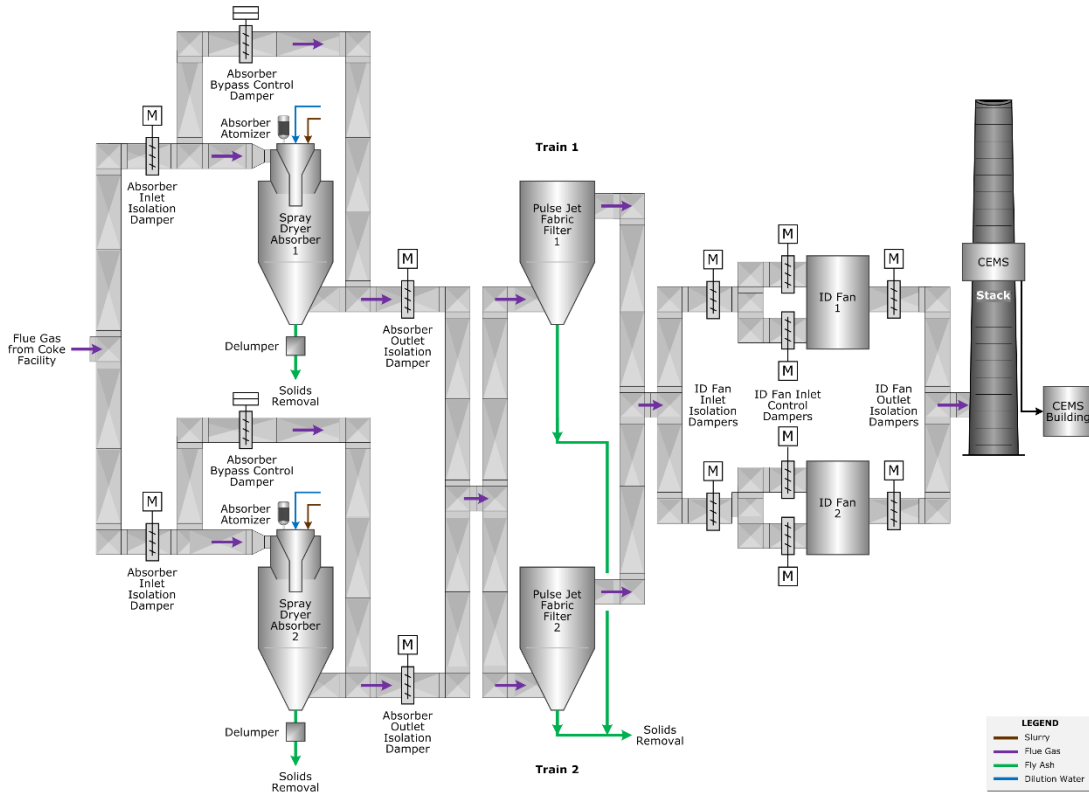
Absorber Bypass Control Damper

M

Absorber Atomizer

Absorber Inlet Isolation Damper

Spray Dryer Absorber 1

Train 1

Pulse Jet Fabric Filter 1

M

Absorber Outlet Isolation Damper

Flue Gas from Coke Facility

Delumper

Solids Removal

Absorber Bypass Control Damper

M

Absorber Atomizer

Absorber Inlet Isolation Damper

Spray Dryer Absorber 2

M

Absorber Outlet Isolation Damper

Delumper

Solids Removal

Pulse Jet Fabric Filter 2

Solids Removal

Train 2

M

M

M

ID Fan 1

M

M

ID Fan Inlet Isolation Dampers

ID Fan Inlet Control Dampers

ID Fan Outlet Isolation Dampers

M

M

M

ID Fan 2

M

M

CEMS

Stack

CEMS Building

LEGEND
Slurry
Flue Gas
Fly Ash
Dilution Water